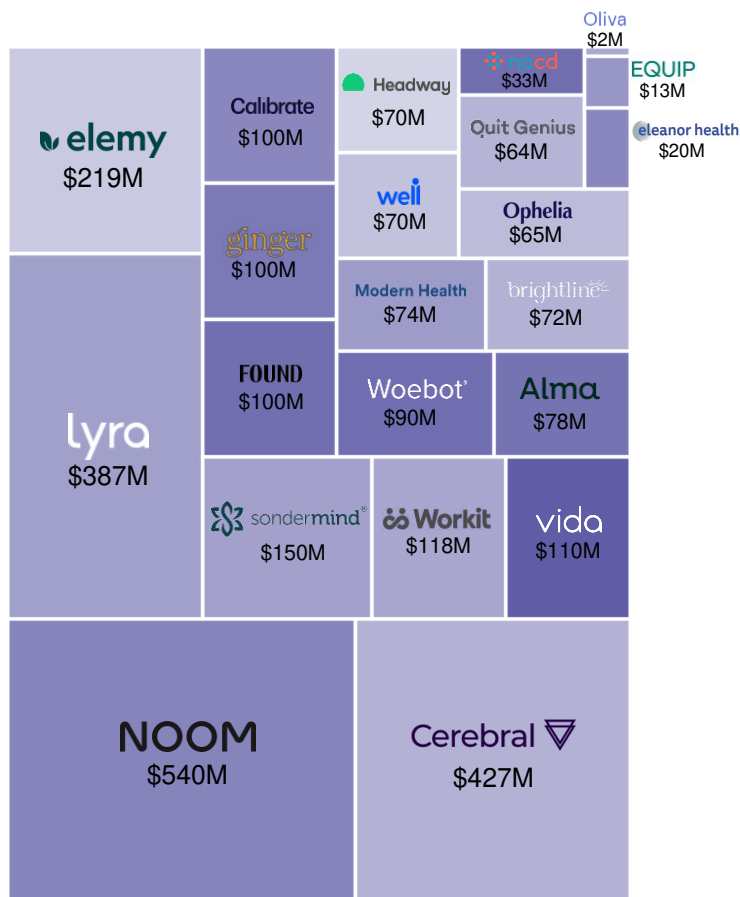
Oliva
$2M
elemy
$219M
Calibrate
$100M
Headway
$70M
nocd
$33M
EQUIP
$13M
Quit Genius
$64M
eleanor health
$20M
well
$70M
Ophelia
$65M
ginger
$100M
Modern Health
$74M
brightline
$72M
FOUND
$100M
Woebot
$90M
Alma
$78M
lyra
$387M
sondermind
$150M
Workit
$118M
vida
$110M
NOOM
$540M
Cerebral
$427M